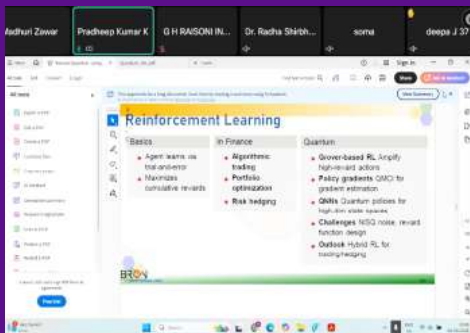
Madhuri Zawar
Pradheep Kumar K
G H RAISONI IN...
Dr. Radha Shirbh...
soma
deepa J 37

Reinforcement Learning

Basics
Agent learns via trial-and-error
Maximizes cumulative rewards

In Finance
Algorithmic trading
Portfolio optimization
Risk hedging

Quantum
Grover-based RL Amplify high-reward actions
Policy gradients QMCI for gradient estimation
QNNs Quantum policies for high-dim state spaces
Challenges NISQ noise, reward function design
Outlook Hybrid RL for trading/hedging

BRON